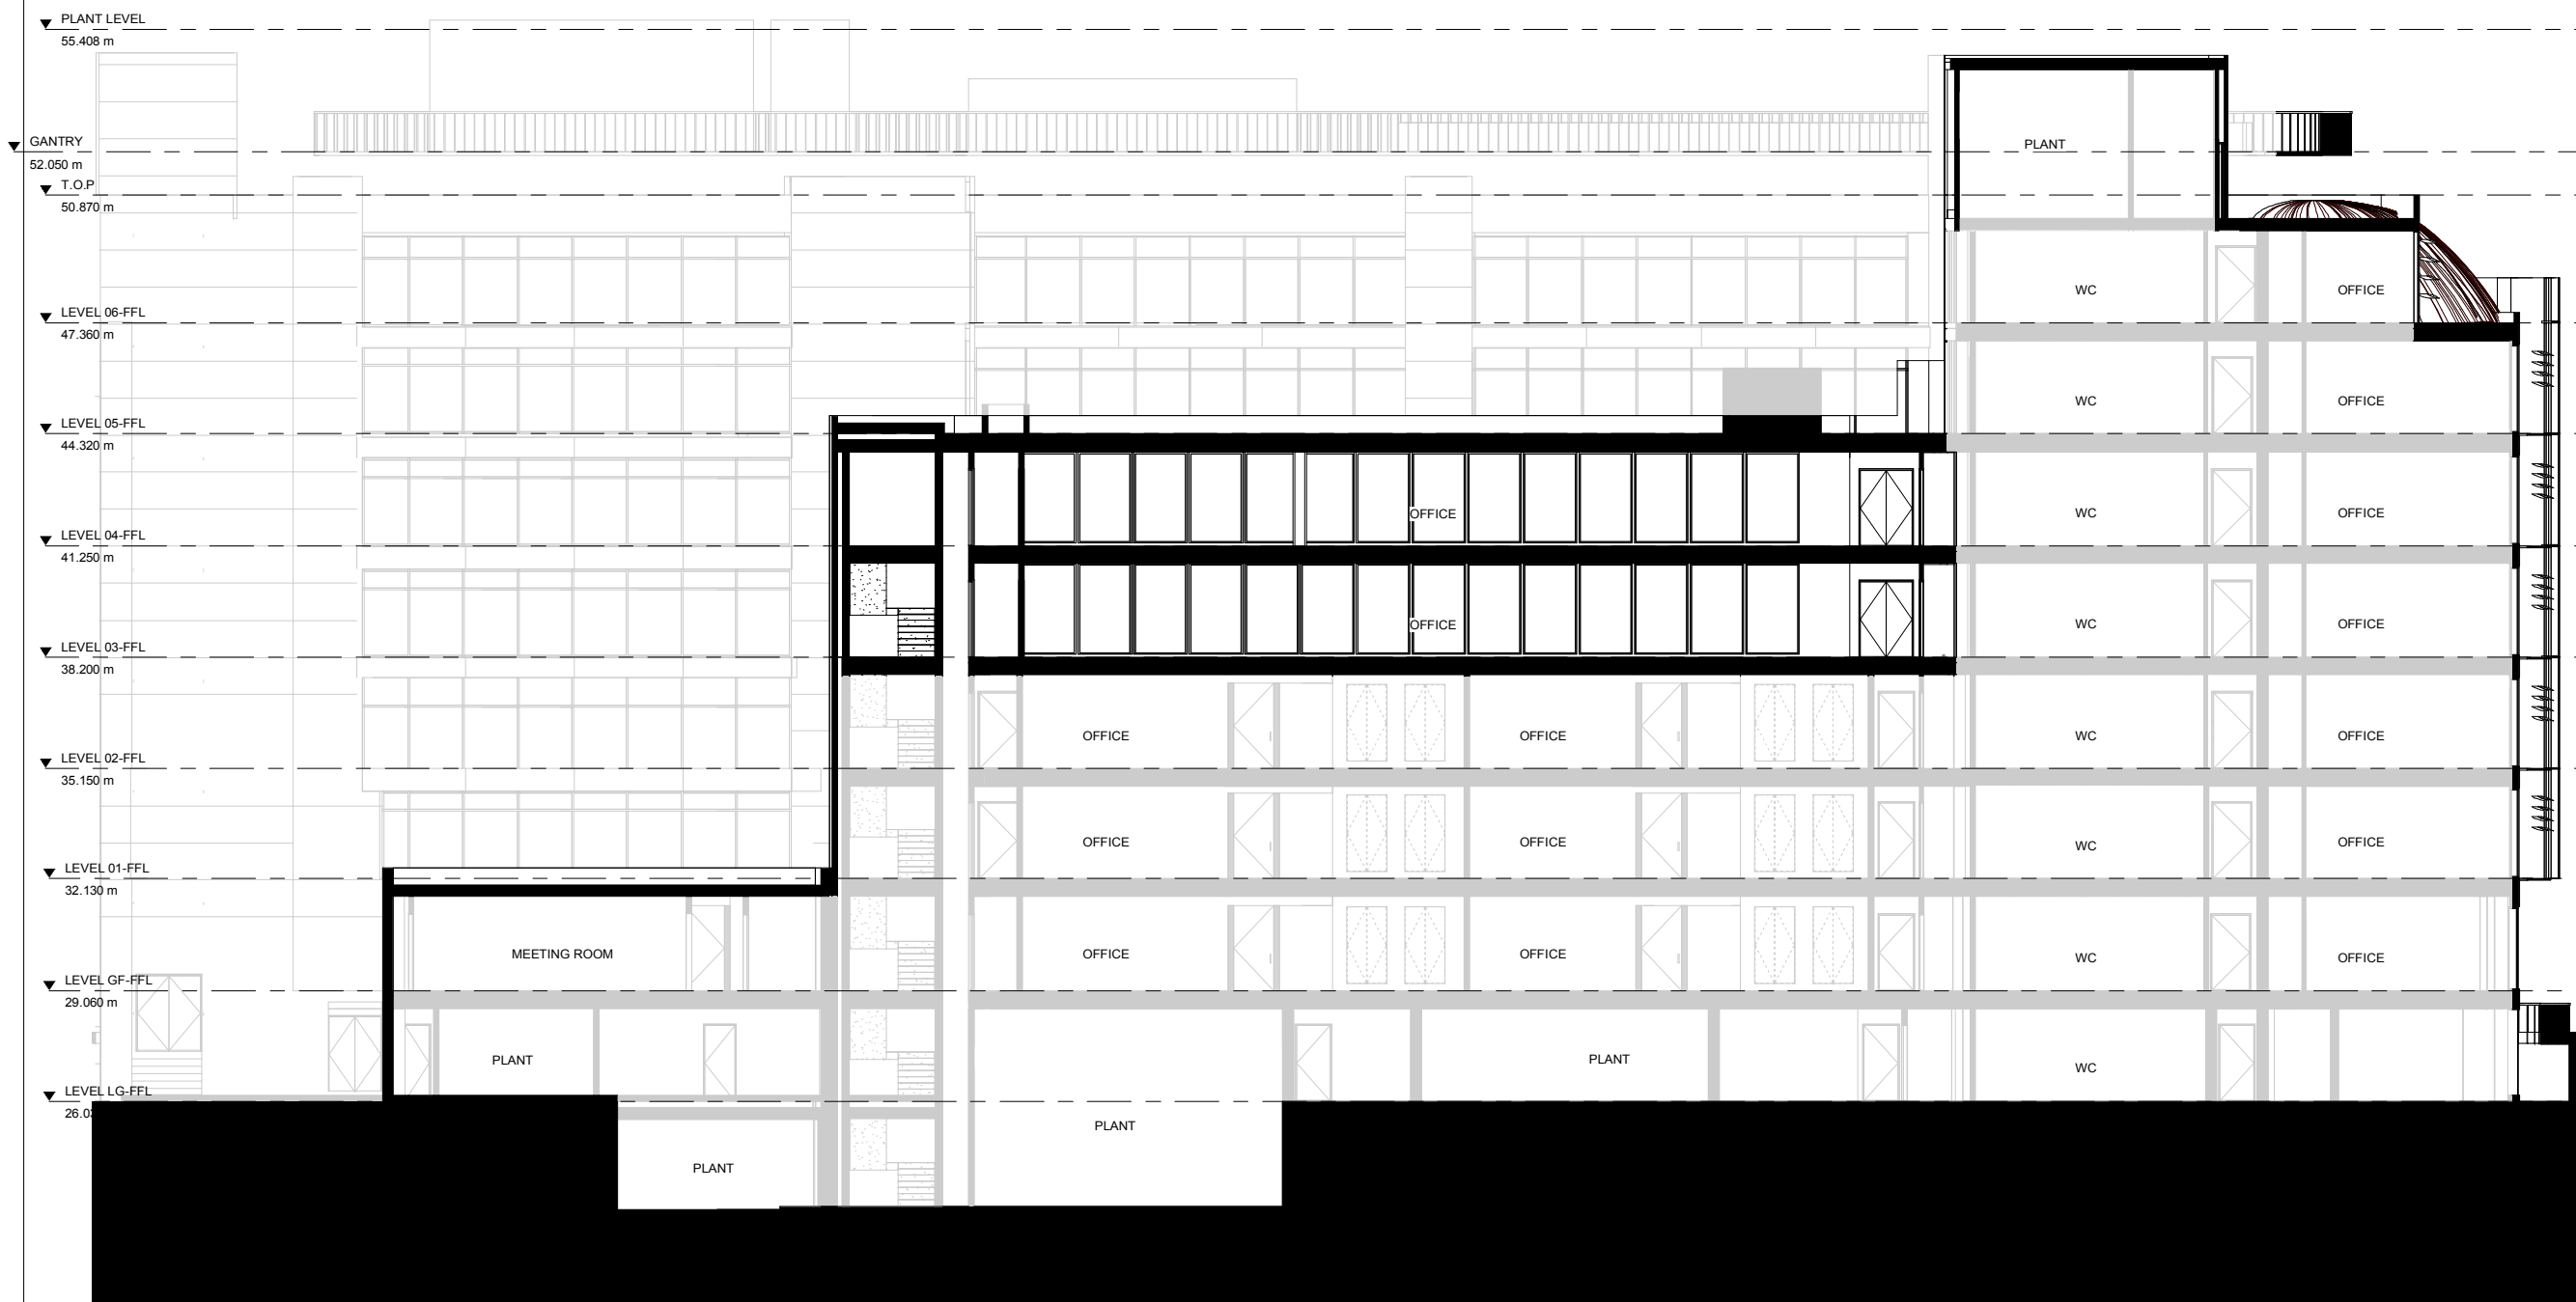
PLANT LEVEL
55.408 m

GANTRY
52.050 m

T.O.P
50.870 m

LEVEL 06-FFL
47.360 m

LEVEL 05-FFL
44.320 m

LEVEL 04-FFL
41.250 m

LEVEL 03-FFL
38.200 m

LEVEL 02-FFL
35.150 m

LEVEL 01-FFL
32.130 m

LEVEL GF-FFL
29.060 m

LEVEL LG-FFL
26.0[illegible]

PLANT

WC
OFFICE

WC
OFFICE

OFFICE
WC
OFFICE

OFFICE
WC
OFFICE

OFFICE
OFFICE
WC
OFFICE

OFFICE
OFFICE
WC
OFFICE

MEETING ROOM
OFFICE
OFFICE
WC
OFFICE

PLANT
PLANT
WC

PLANT
PLANT